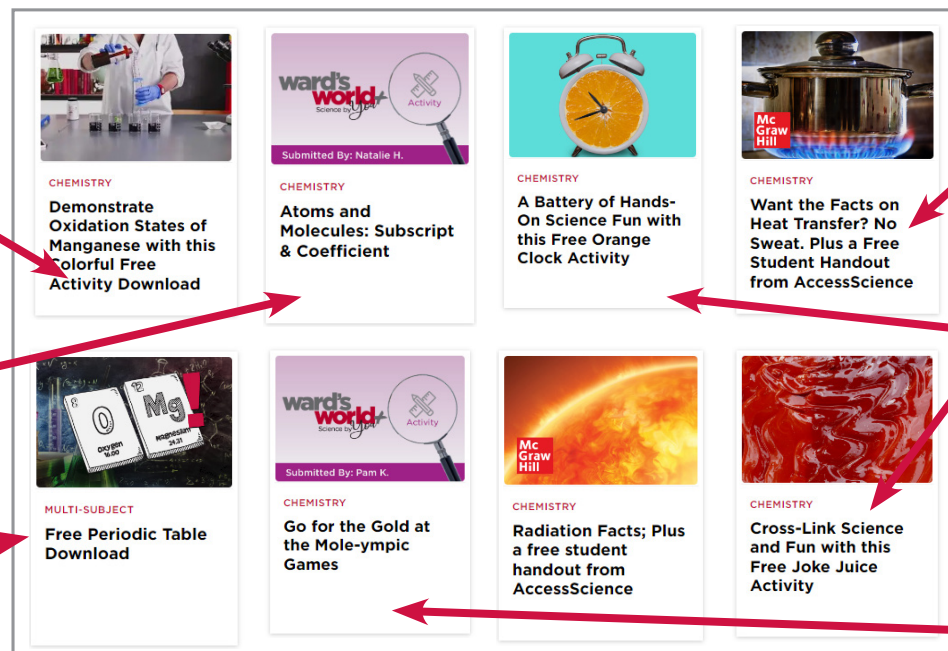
CHEMISTRY

Demonstrate Oxidation States of Manganese with this Colorful Free Activity Download

ward's world+ Science by You Activity

Submitted By: Natalie H.

CHEMISTRY

Atoms and Molecules: Subscript & Coefficient

CHEMISTRY

A Battery of Hands-On Science Fun with this Free Orange Clock Activity

Mc Graw Hill

CHEMISTRY

Want the Facts on Heat Transfer? No Sweat. Plus a Free Student Handout from AccessScience

O Oxygen 16.00 12 Mg Magnesium 24.31 !

MULTI-SUBJECT

Free Periodic Table Download

ward's world+ Science by You Activity

Submitted By: Pam K.

CHEMISTRY

Go for the Gold at the Mole-ympic Games

Mc Graw Hill

CHEMISTRY

Radiation Facts; Plus a free student handout from AccessScience

CHEMISTRY

Cross-Link Science and Fun with this Free Joke Juice Activity